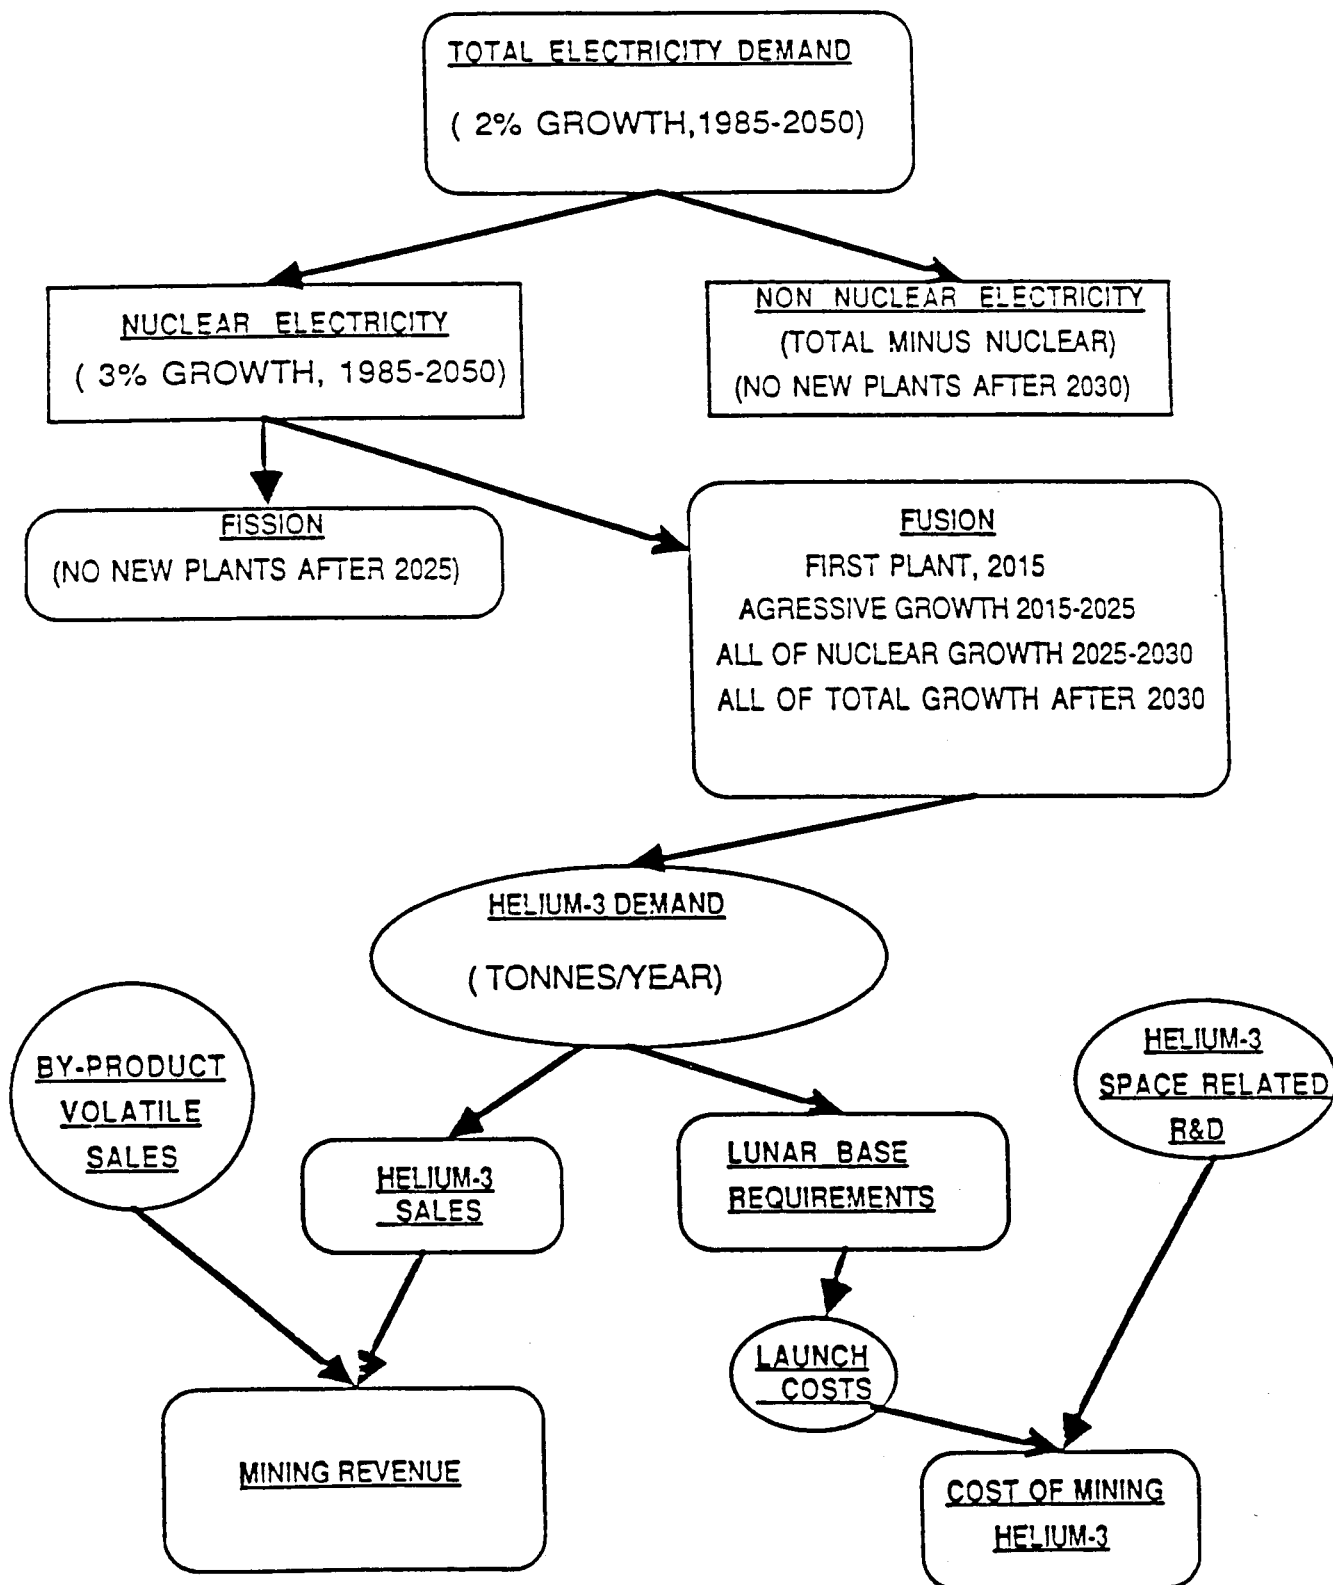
TOTAL ELECTRICITY DEMAND

( 2% GROWTH,1985-2050)

NUCLEAR ELECTRICITY

( 3% GROWTH, 1985-2050)

NON NUCLEAR ELECTRICITY

(TOTAL MINUS NUCLEAR)

(NO NEW PLANTS AFTER 2030)

FISSION

(NO NEW PLANTS AFTER 2025)

FUSION

FIRST PLANT, 2015

AGRESSIVE GROWTH 2015-2025

ALL OF NUCLEAR GROWTH 2025-2030

ALL OF TOTAL GROWTH AFTER 2030

HELIUM-3 DEMAND

( TONNES/YEAR)

BY-PRODUCT VOLATILE SALES

HELIUM-3 SALES

LUNAR BASE REQUIREMENTS

HELIUM-3 SPACE RELATED R&D

LAUNCH COSTS

MINING REVENUE

COST OF MINING HELIUM-3